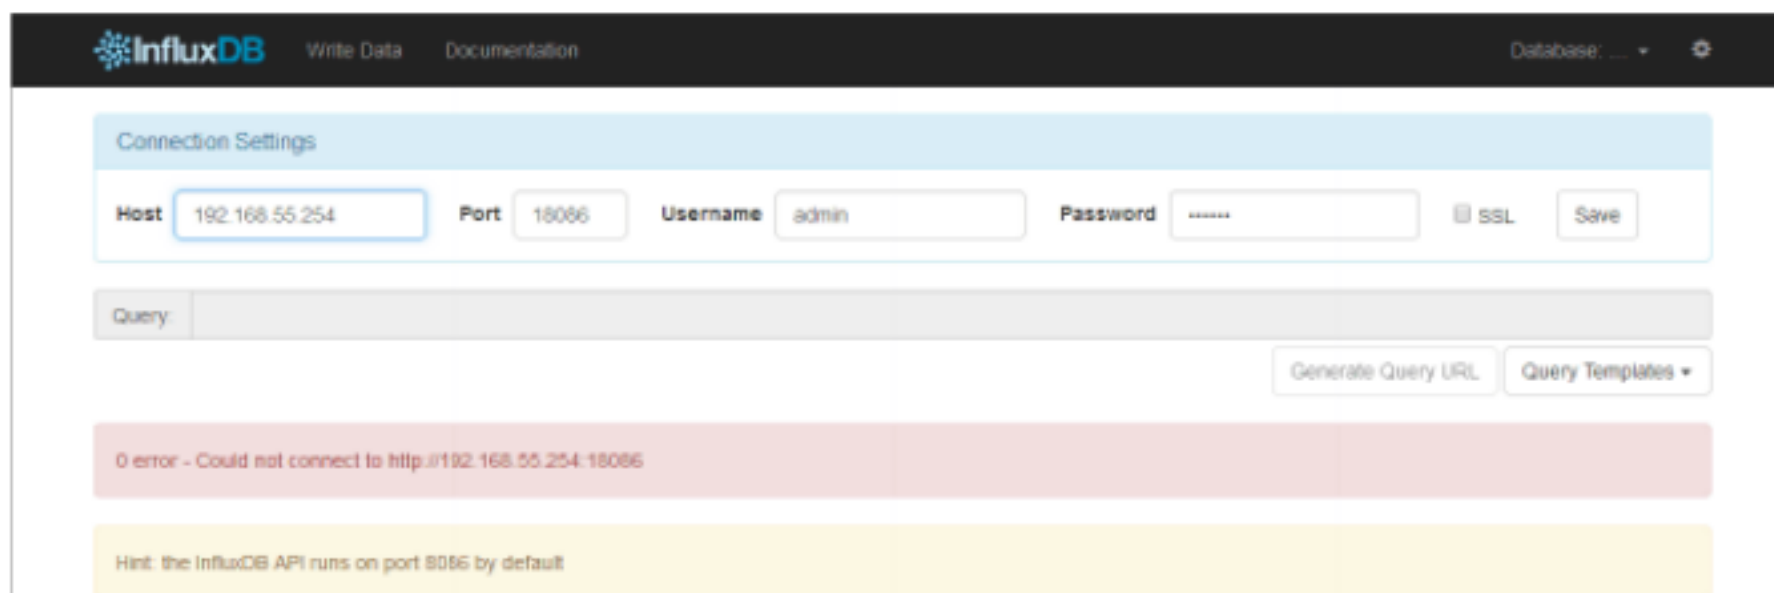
InfluxDB Write Data Documentation Database: ... ▾

Connection Settings

Host 192.168.55.254 Port 18086 Username admin Password ••••••• SSL Save

Query:

Generate Query URL Query Templates ▾

0 error - Could not connect to http://192.168.55.254:18086

Hint: the InfluxDB API runs on port 8086 by default